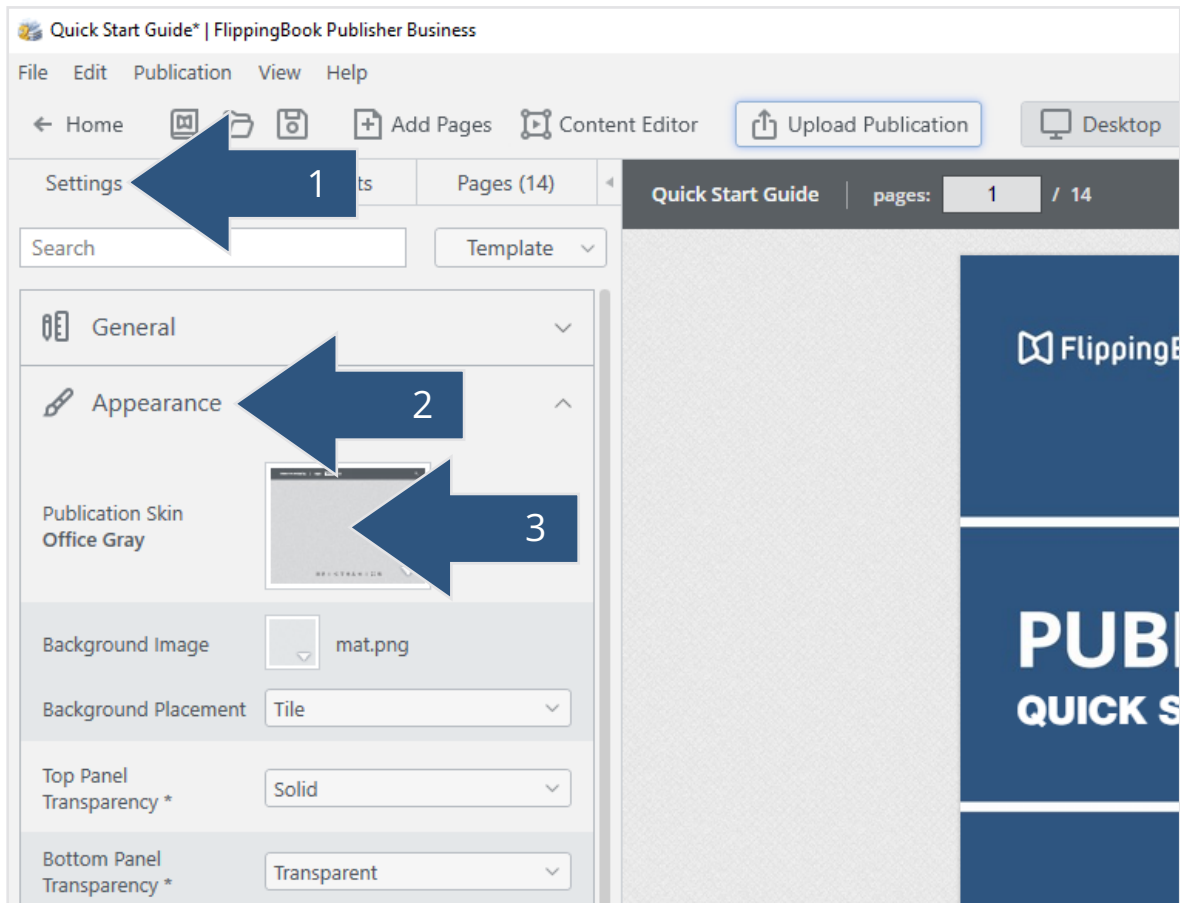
Quick Start Guide* | FlippingBook Publisher Business

File Edit Publication View Help

Home Add Pages Content Editor Upload Publication Desktop

Settings 1 ts Pages (14)

Quick Start Guide pages: 1 / 14

Search Template

General

Appearance 2

Publication Skin
Office Gray 3

Background Image mat.png

Background Placement Tile

Top Panel Transparency * Solid

Bottom Panel Transparency * Transparent

FlippingB

PUB
QUICK S